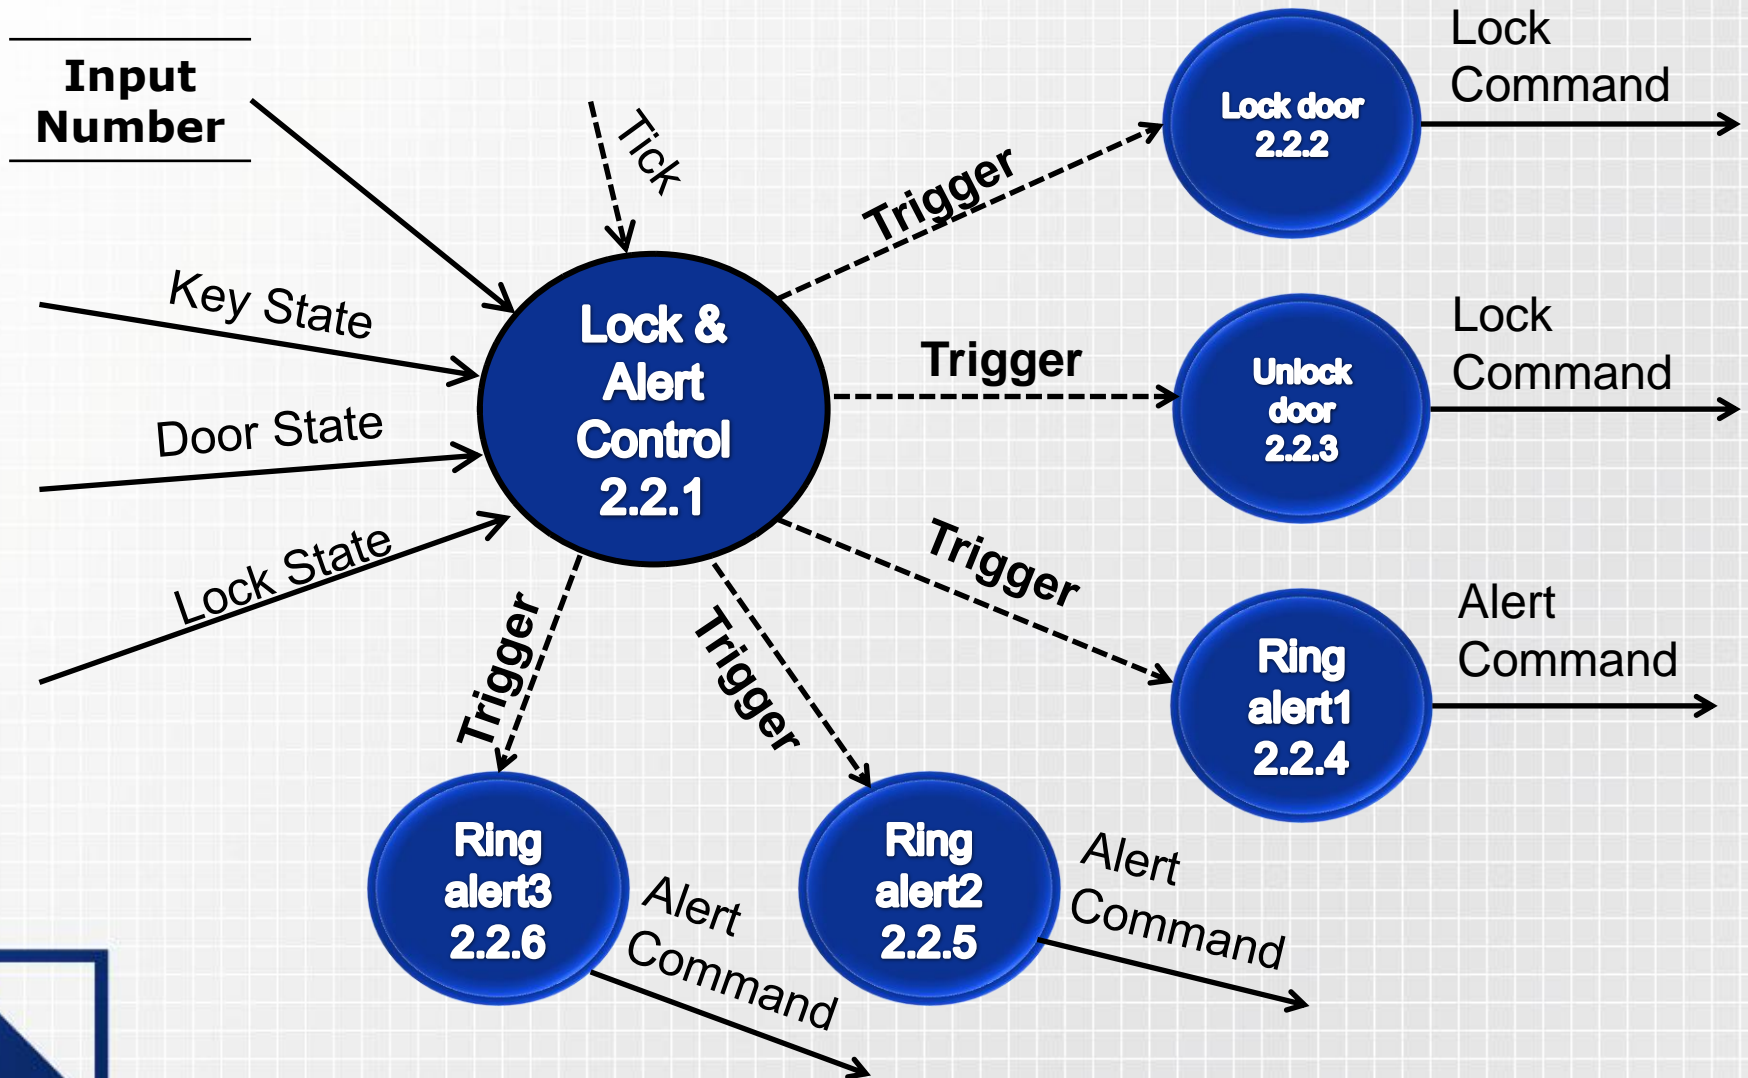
Input Number

Tick

Key State

Door State

Lock State

Lock & Alert Control 2.2.1

Trigger

Lock door 2.2.2

Lock Command

Trigger

Unlock door 2.2.3

Lock Command

Trigger

Ring alert1 2.2.4

Alert Command

Trigger

Trigger

Ring alert3 2.2.6

Alert Command

Ring alert2 2.2.5

Alert Command